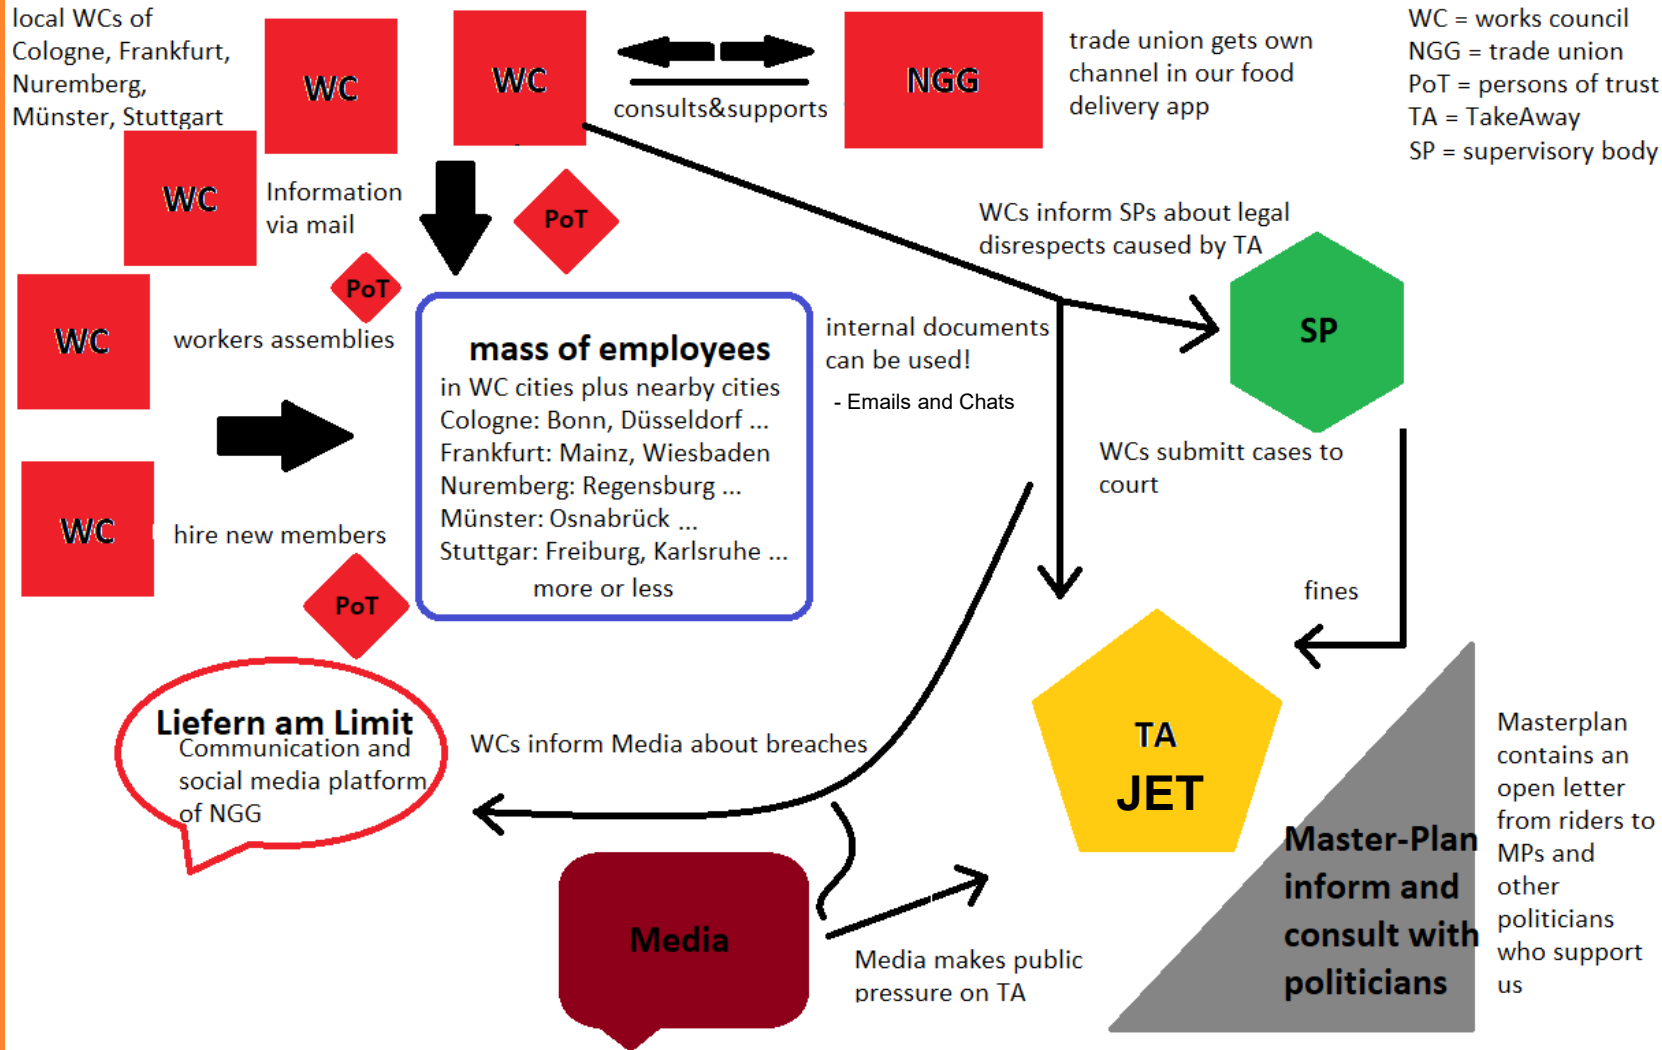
local WCs of Cologne, Frankfurt, Nuremberg, Münster, Stuttgart

WC

WC

consults&supports

NGG

trade union gets own channel in our food delivery app

WC = works council
NGG = trade union
PoT = persons of trust
TA = TakeAway
SP = supervisory body

WC

Information via mail

PoT

WCs inform SPs about legal disrespects caused by TA

PoT

WC

workers assemblies

mass of employees
in WC cities plus nearby cities
Cologne: Bonn, Düsseldorf ...
Frankfurt: Mainz, Wiesbaden
Nuremberg: Regensburg ...
Münster: Osnabrück ...
Stuttgar: Freiburg, Karlsruhe ...
more or less

internal documents can be used!

- Emails and Chats

SP

WCs submitt cases to court

WC

hire new members

PoT

fines

Liefern am Limit
Communication and social media platform of NGG

WCs inform Media about breaches

TA
JET

Masterplan contains an open letter from riders to MPs and other politicians who support us

Master-Plan inform and consult with politicians

Media

Media makes public pressure on TA